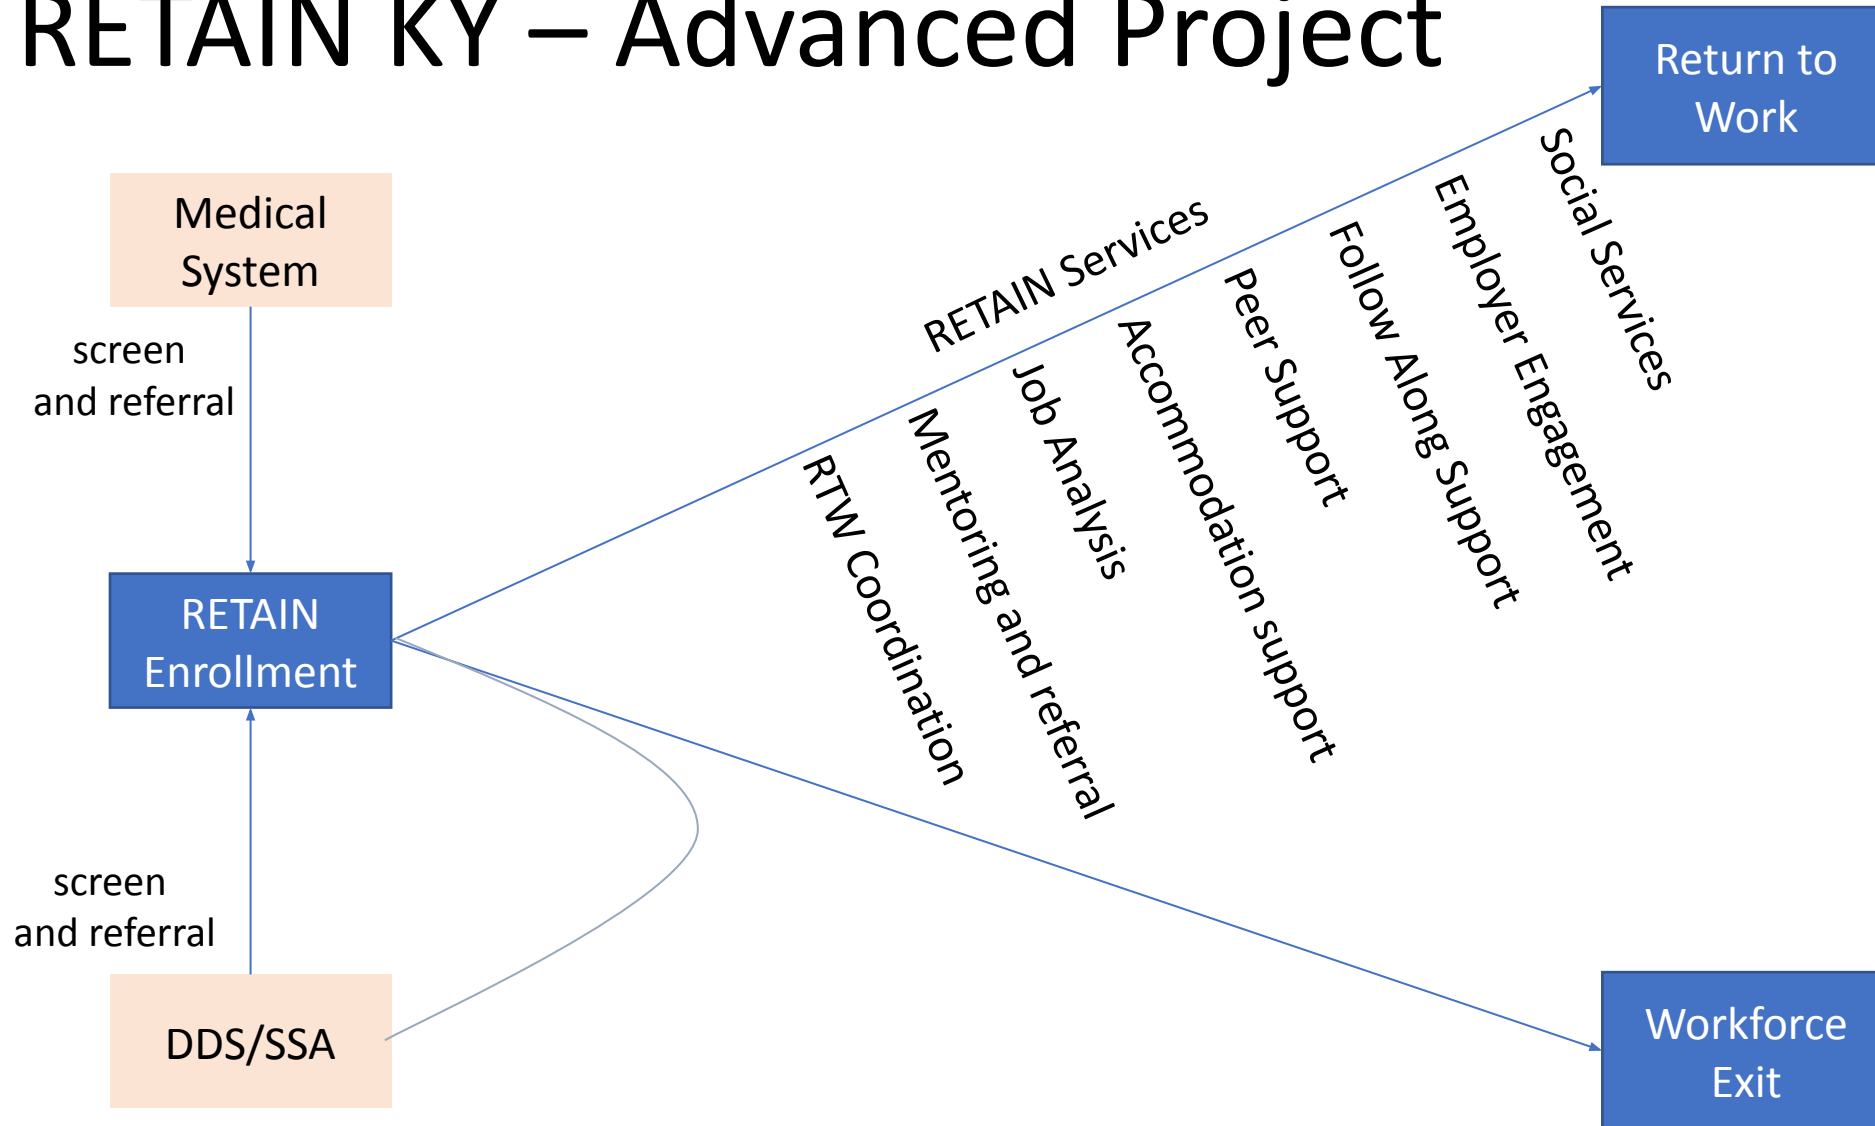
RETAIN KY – Advanced Project

Medical System

screen and referral

RETAIN Enrollment

screen and referral

DDS/SSA

RETAIN Services

RTW Coordination

Mentoring and referral

Job Analysis

Accommodation support

Peer Support

Follow Along Support

Employer Engagement

Social Services

Return to Work

Workforce Exit